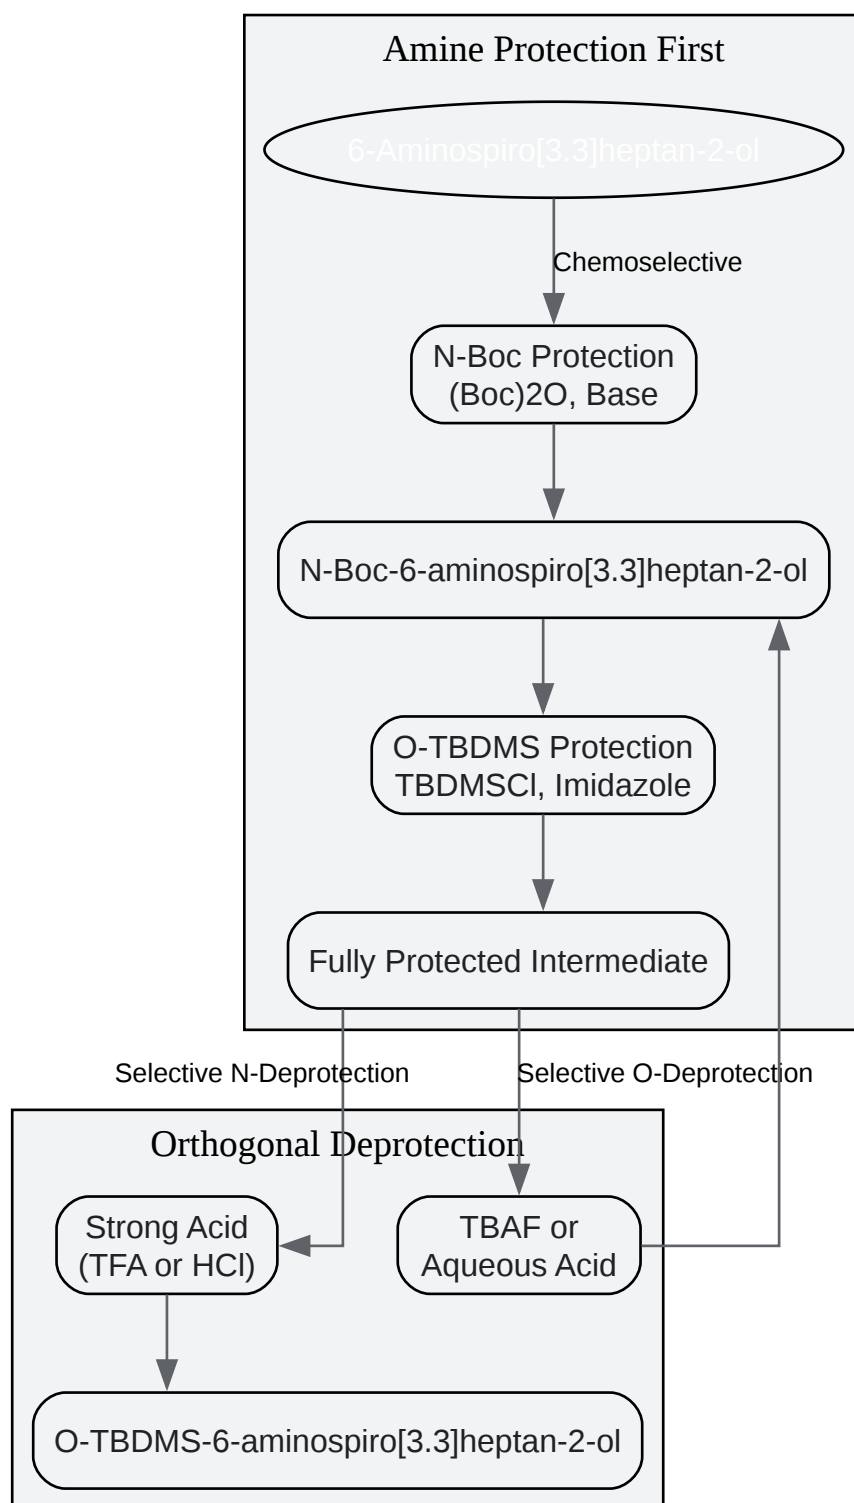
Amine Protection First

6-Aminospiro[3.3]heptan-2-ol

Chemoselective

N-Boc Protection
(Boc)2O, Base

N-Boc-6-aminospiro[3.3]heptan-2-ol

O-TBDMS Protection
TBDMSCl, Imidazole

Fully Protected Intermediate

Selective N-Deprotection

Selective O-Deprotection

Orthogonal Deprotection

Strong Acid
(TFA or HCl)

TBAF or
Aqueous Acid

O-TBDMS-6-aminospiro[3.3]heptan-2-ol